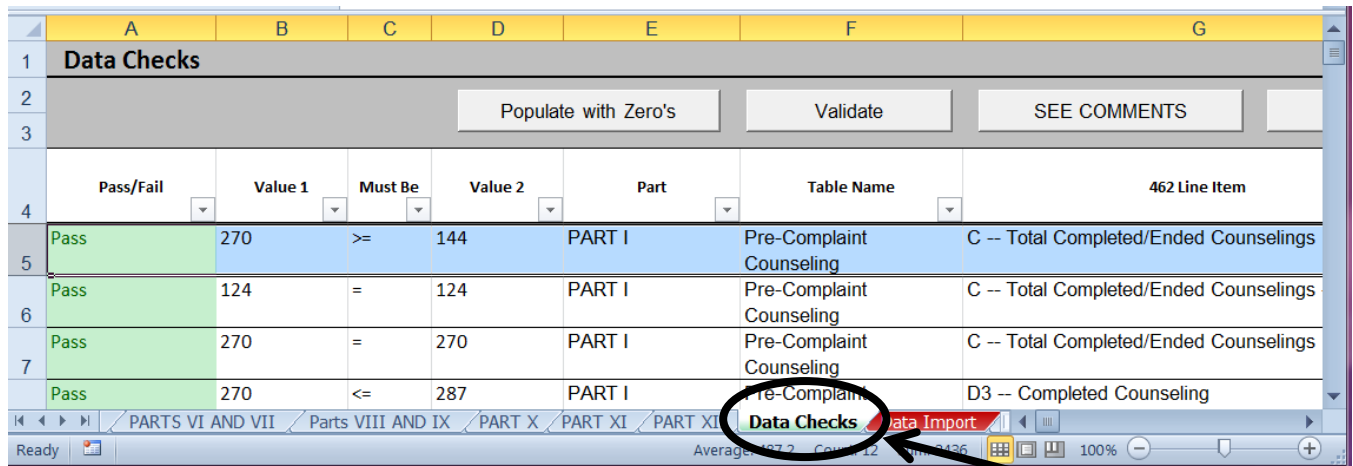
| | A | B | C | D | E | F | G |
|---|---|---|---|---|---|---|---|
| 1 | Data Checks | | | | | | |
| 2 | | | | | | | |
| 3 | | | | | | | |
| 4 | Pass/Fail | Value 1 | Must Be | Value 2 | Part | Table Name | 462 Line Item |
| 5 | Pass | 270 | >= | 144 | PART I | Pre-Complaint Counseling | C -- Total Completed/Ended Counselings |
| 6 | Pass | 124 | = | 124 | PART I | Pre-Complaint Counseling | C -- Total Completed/Ended Counselings |
| 7 | Pass | 270 | = | 270 | PART I | Pre-Complaint Counseling | C -- Total Completed/Ended Counselings |
| | Pass | 270 | <= | 287 | PART I | Pre-Complaint | D3 -- Completed Counseling |

Populate with Zero's

Validate

SEE COMMENTS

PARTS VI AND VII | Parts VIII AND IX | PART X | PART XI | PART XI | Data Checks | Data Import

Ready

Average: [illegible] Count: 12 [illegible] 3436

100%